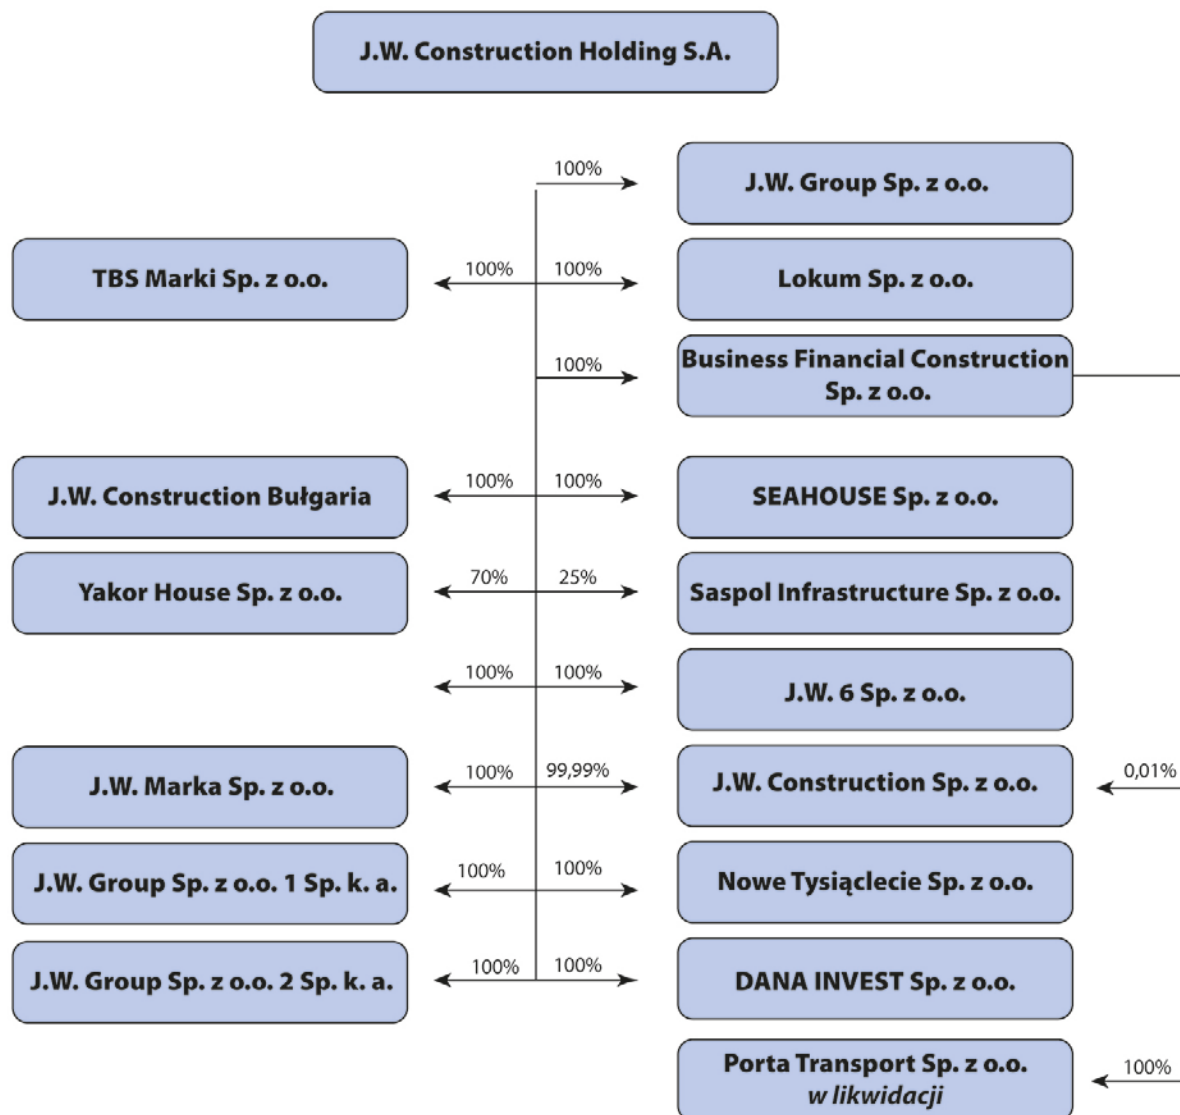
J.W. Construction Holding S.A.

100%

J.W. Group Sp. z o.o.

TBS Marki Sp. z o.o.

100%

100%

Lokum Sp. z o.o.

100%

Business Financial Construction Sp. z o.o.

J.W. Construction Bułgaria

100%

100%

SEAHOUSE Sp. z o.o.

Yakor House Sp. z o.o.

70%

25%

Saspol Infrastructure Sp. z o.o.

100%

100%

J.W. 6 Sp. z o.o.

J.W. Marka Sp. z o.o.

100%

99,99%

J.W. Construction Sp. z o.o.

0,01%

J.W. Group Sp. z o.o. 1 Sp. k. a.

100%

100%

Nowe Tysiąclecie Sp. z o.o.

J.W. Group Sp. z o.o. 2 Sp. k. a.

100%

100%

DANA INVEST Sp. z o.o.

Porta Transport Sp. z o.o. w likwidacji

100%